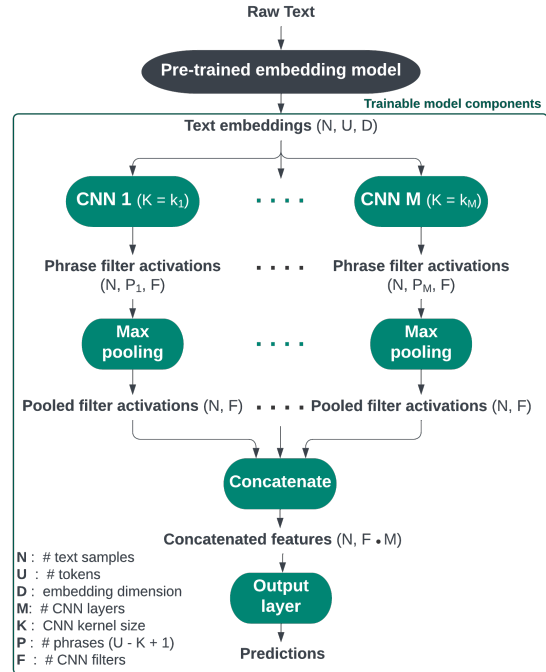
Raw Text

Pre-trained embedding model

Trainable model components

Text embeddings (N, U, D)

CNN 1 ($K = k_1$)

. . . .

CNN M ($K = k_M$)

Phrase filter activations ($N, P_1, F$)

. . . .

Phrase filter activations ($N, P_M, F$)

Max pooling

. . . .

Max pooling

Pooled filter activations (N, F)

. . . .

Pooled filter activations (N, F)

Concatenate

Concatenated features ($N, F \bullet M$)

N : # text samples
U : # tokens
D : embedding dimension
M: # CNN layers
K : CNN kernel size
P : # phrases (U - K + 1)
F : # CNN filters

Output layer

Predictions